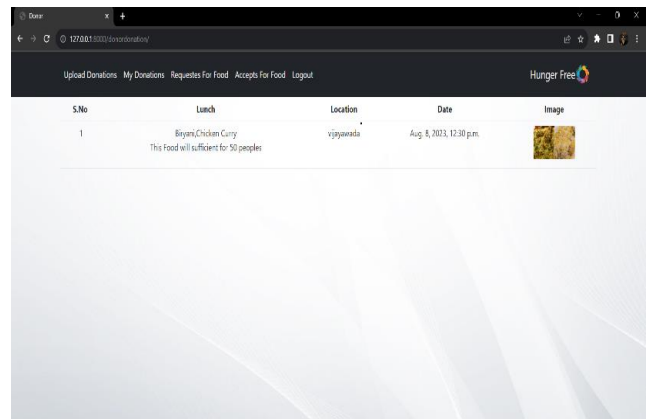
Donor

127.0.0.1:8000/donordonation/

Upload Donations My Donations Requestes For Food Accepts For Food Logout

Hunger Free

| S.No | Lunch | Location | Date | Image |
|---|---|---|---|---|
| 1 | Biryani,Chicken Curry This Food will sufficient for 50 peoples | vijayawada | Aug. 8, 2023, 12:30 p.m. | |